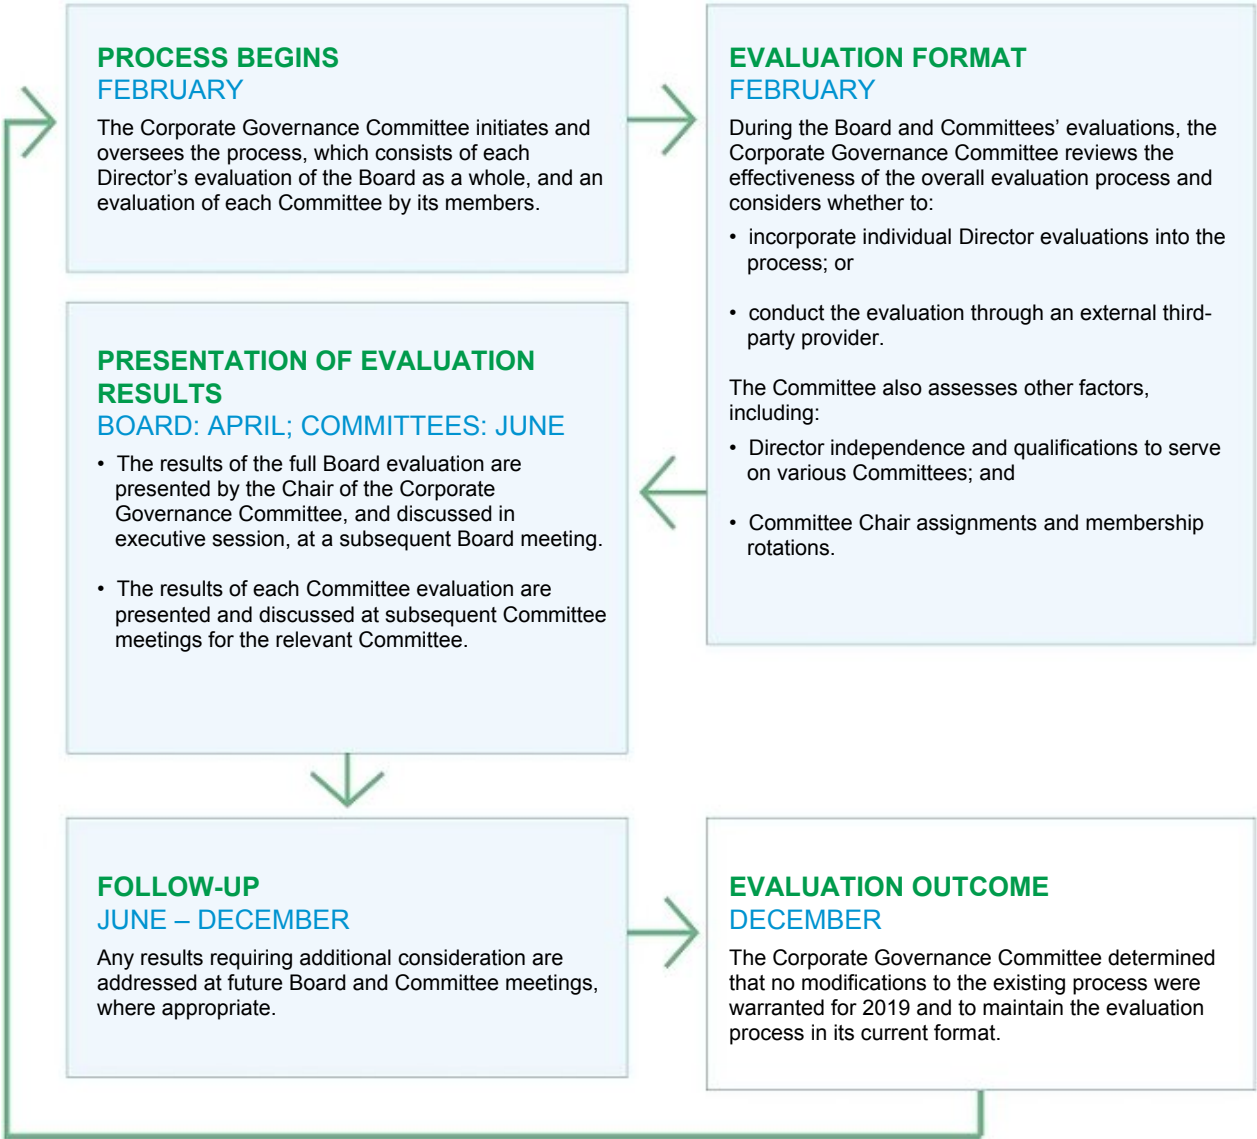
PROCESS BEGINS
FEBRUARY

The Corporate Governance Committee initiates and oversees the process, which consists of each Director's evaluation of the Board as a whole, and an evaluation of each Committee by its members.

EVALUATION FORMAT
FEBRUARY

During the Board and Committees' evaluations, the Corporate Governance Committee reviews the effectiveness of the overall evaluation process and considers whether to:

• incorporate individual Director evaluations into the process; or

• conduct the evaluation through an external third-party provider.

The Committee also assesses other factors, including:

• Director independence and qualifications to serve on various Committees; and

• Committee Chair assignments and membership rotations.

PRESENTATION OF EVALUATION RESULTS
BOARD: APRIL; COMMITTEES: JUNE

• The results of the full Board evaluation are presented by the Chair of the Corporate Governance Committee, and discussed in executive session, at a subsequent Board meeting.

• The results of each Committee evaluation are presented and discussed at subsequent Committee meetings for the relevant Committee.

FOLLOW-UP
JUNE – DECEMBER

Any results requiring additional consideration are addressed at future Board and Committee meetings, where appropriate.

EVALUATION OUTCOME
DECEMBER

The Corporate Governance Committee determined that no modifications to the existing process were warranted for 2019 and to maintain the evaluation process in its current format.